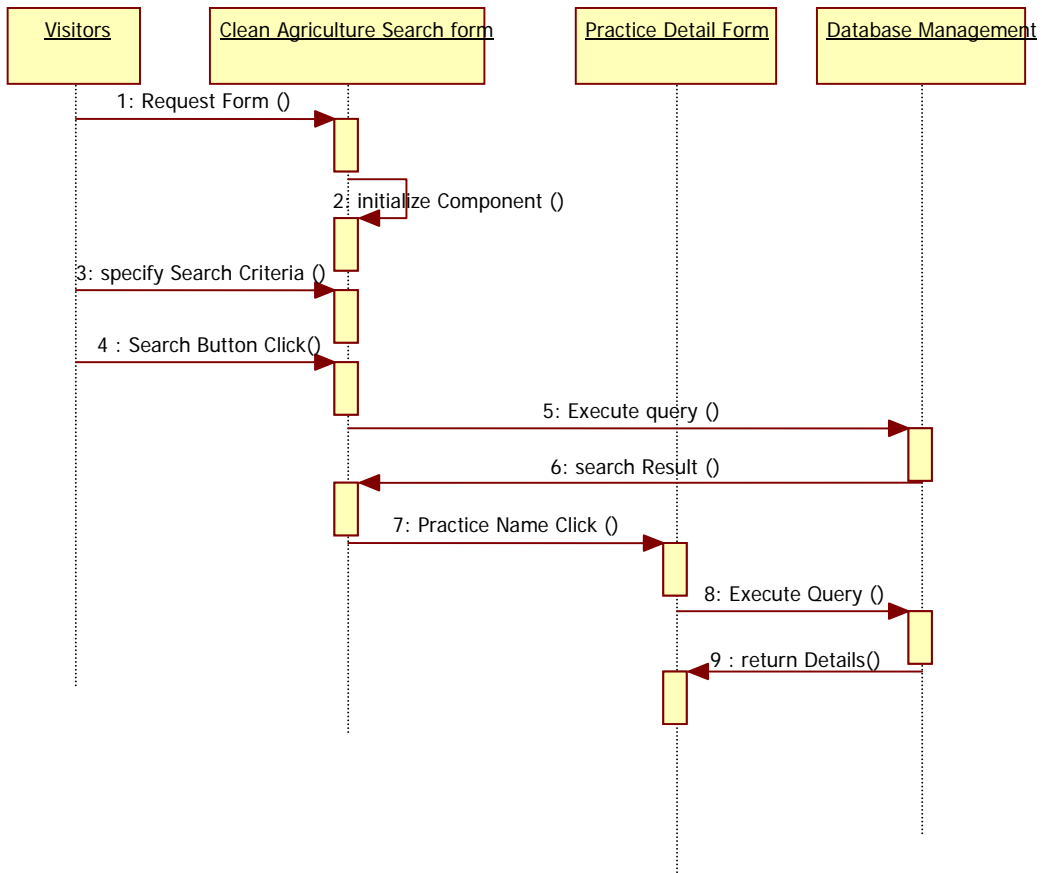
Visitors

Clean Agriculture Search form

Practice Detail Form

Database Management

1: Request Form ()

2: initialize Component ()

3: specify Search Criteria ()

4 : Search Button Click()

5: Execute query ()

6: search Result ()

7: Practice Name Click ()

8: Execute Query ()

9 : return Details()